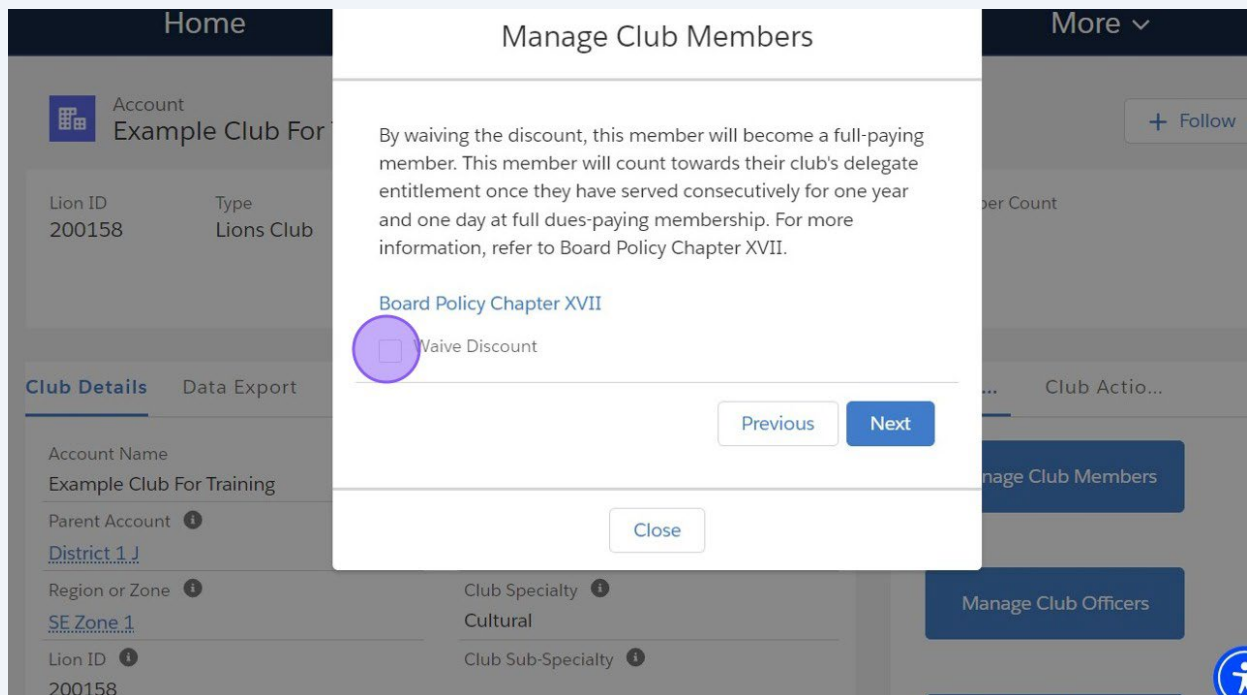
Home

More ⌄

Account
Example Club For

+ Follow

Lion ID
200158

Type
Lions Club

ber Count

Manage Club Members

By waiving the discount, this member will become a full-paying member. This member will count towards their club's delegate entitlement once they have served consecutively for one year and one day at full dues-paying membership. For more information, refer to Board Policy Chapter XVII.

Board Policy Chapter XVII

Waive Discount

Previous

Next

Close

Club Details

Data Export

...

Club Actio...

Account Name
Example Club For Training

Parent Account
District 1 J

Region or Zone
SE Zone 1

Lion ID
200158

Club Specialty
Cultural

Club Sub-Specialty

nage Club Members

Manage Club Officers